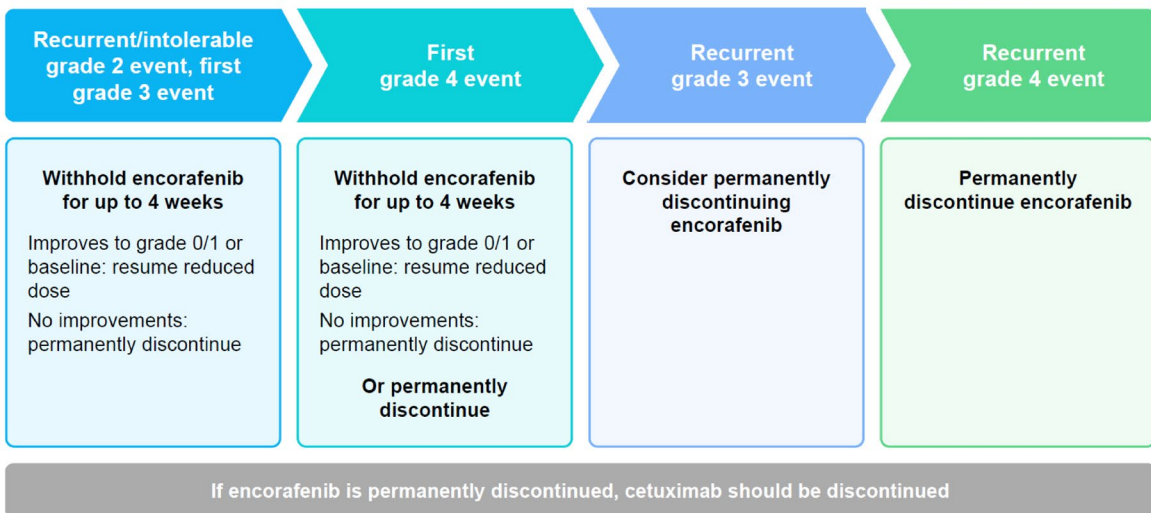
Recurrent/intolerable grade 2 event, first grade 3 event

Withhold encorafenib for up to 4 weeks

Improves to grade 0/1 or baseline: resume reduced dose

No improvements: permanently discontinue

First grade 4 event

Withhold encorafenib for up to 4 weeks

Improves to grade 0/1 or baseline: resume reduced dose

No improvements: permanently discontinue

Or permanently discontinue

Recurrent grade 3 event

Consider permanently discontinuing encorafenib

Recurrent grade 4 event

Permanently discontinue encorafenib

If encorafenib is permanently discontinued, cetuximab should be discontinued